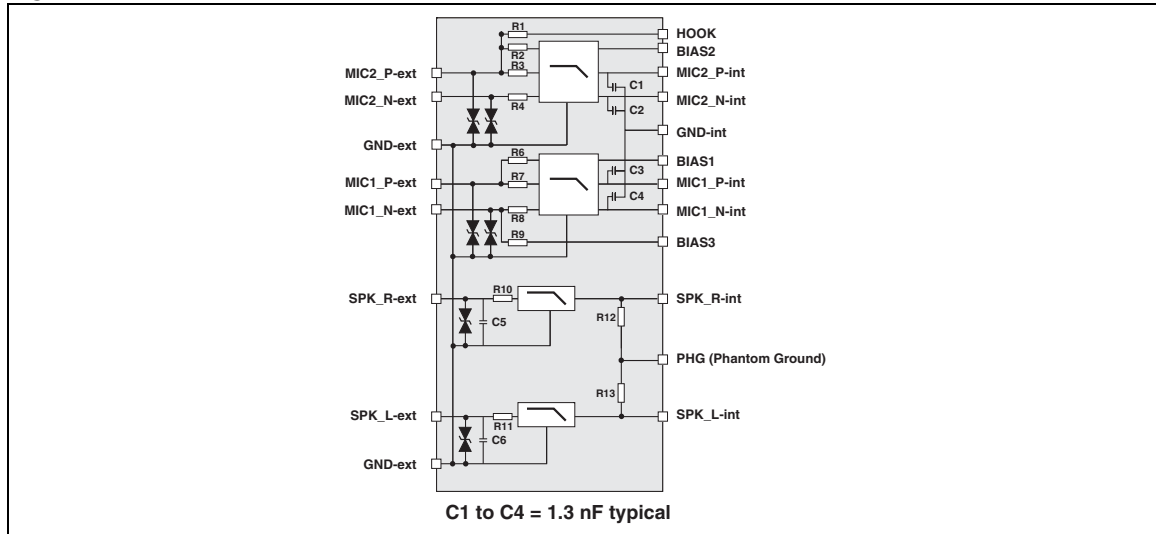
R1
HOOK
R2
BIAS2
R3
MIC2_P-ext
MIC2_P-int
C1
MIC2_N-ext
R4
MIC2_N-int
C2
GND-int
GND-ext
R6
BIAS1
C3
MIC1_P-ext
R7
MIC1_P-int
C4
MIC1_N-ext
R8
MIC1_N-int
R9
BIAS3
SPK_R-ext
R10
SPK_R-int
R12
C5
PHG (Phantom Ground)
R13
SPK_L-ext
R11
SPK_L-int
C6
GND-ext
C1 to C4 = 1.3 nF typical